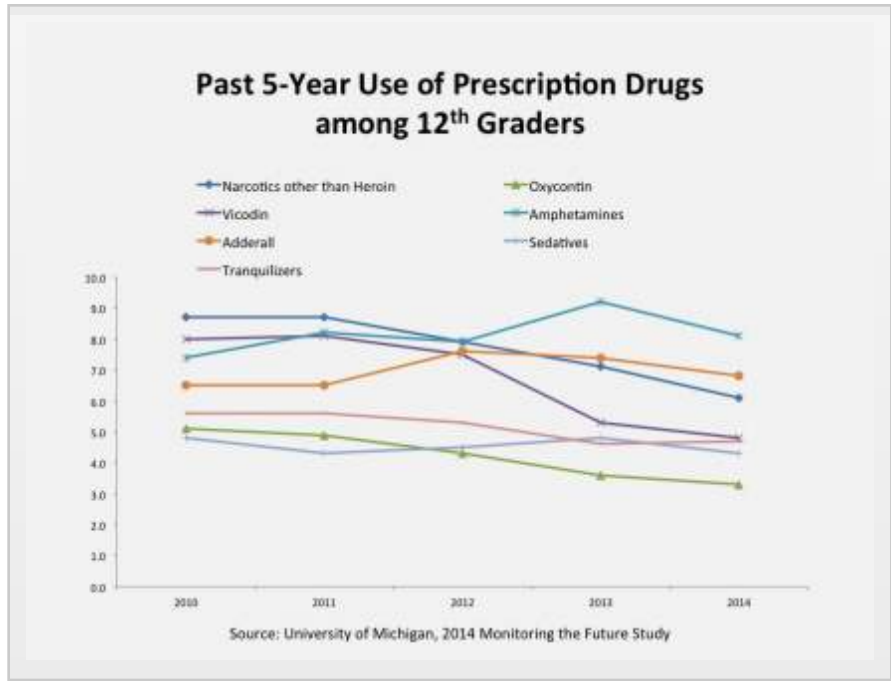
Past 5-Year Use of Prescription Drugs among 12$^{th}$ Graders

Narcotics other than Heroin
Oxycontin
Vicodin
Amphetamines
Adderall
Sedatives
Tranquilizers

10.0
9.0
8.0
7.0
6.0
5.0
4.0
3.0
2.0
1.0
0.0

2010
2011
2012
2013
2014

Source: University of Michigan, 2014 Monitoring the Future Study